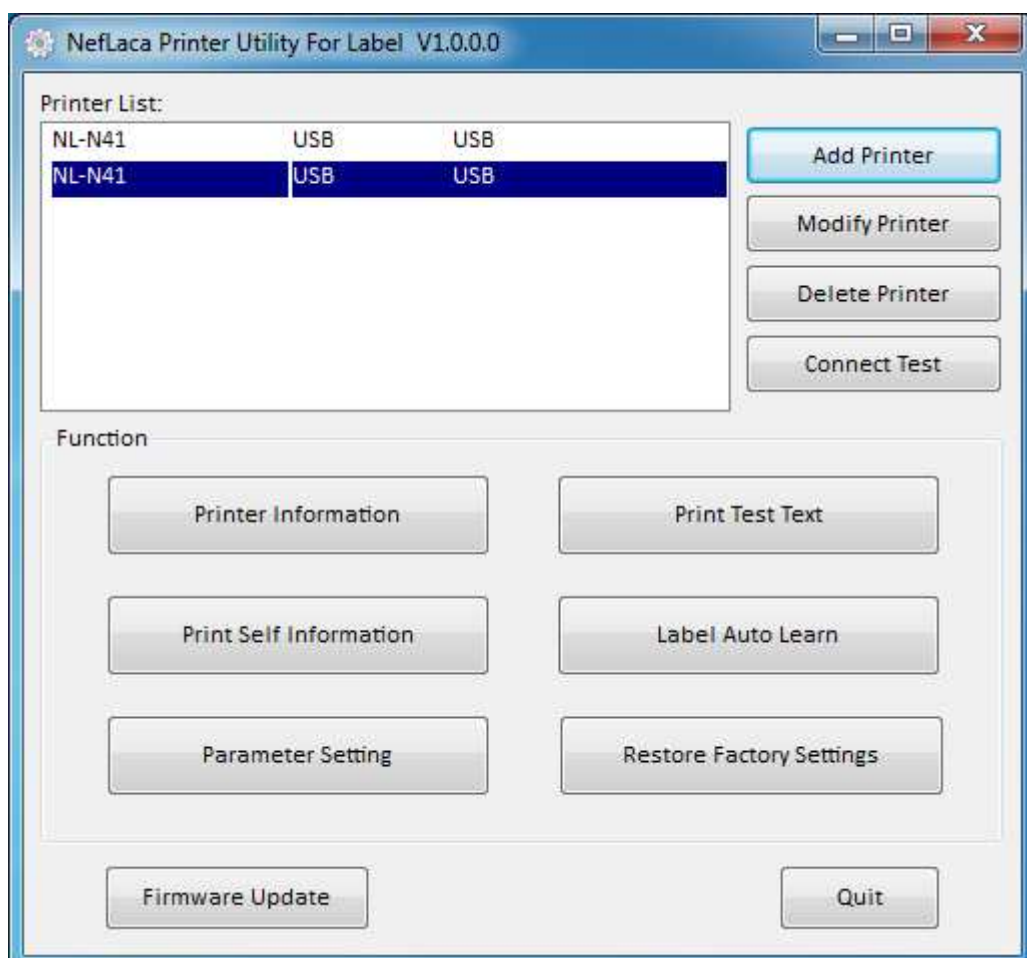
NefLaca Printer Utility For Label V1.0.0.0

Printer List:

| | | |
|---|---|---|
| NL-N41 | USB | USB |
| NL-N41 | USB | USB |

Add Printer

Modify Printer

Delete Printer

Connect Test

Function

Printer Information

Print Test Text

Print Self Information

Label Auto Learn

Parameter Setting

Restore Factory Settings

Firmware Update

Quit